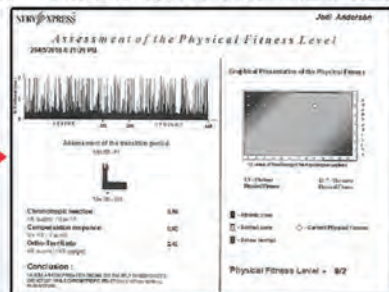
NERV EXPRESS Jodi Anderson

Assessment of the Physical Fitness Level

2/8/2010 4:21:29 PM

Graphical Presentation of the Physical Fitness

Assessment of the transition period

Chronotropic reaction: 0.86

Compensation response: 0.80

Ortho-Test Ratio: 0.41

Conclusion :

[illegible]

Physical Fitness Level = 8/2